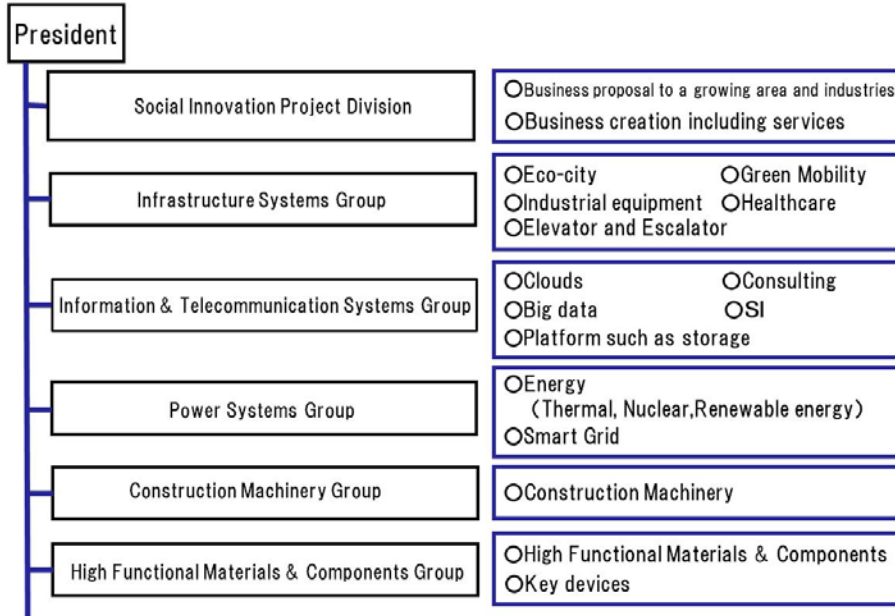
President

Social Innovation Project Division

○Business proposal to a growing area and industries
○Business creation including services

Infrastructure Systems Group

○Eco-city ○Green Mobility
○Industrial equipment ○Healthcare
○Elevator and Escalator

Information & Telecommunication Systems Group

○Clouds ○Consulting
○Big data ○SI
○Platform such as storage

Power Systems Group

○Energy
(Thermal, Nuclear,Renewable energy)
○Smart Grid

Construction Machinery Group

○Construction Machinery

High Functional Materials & Components Group

○High Functional Materials & Components
○Key devices